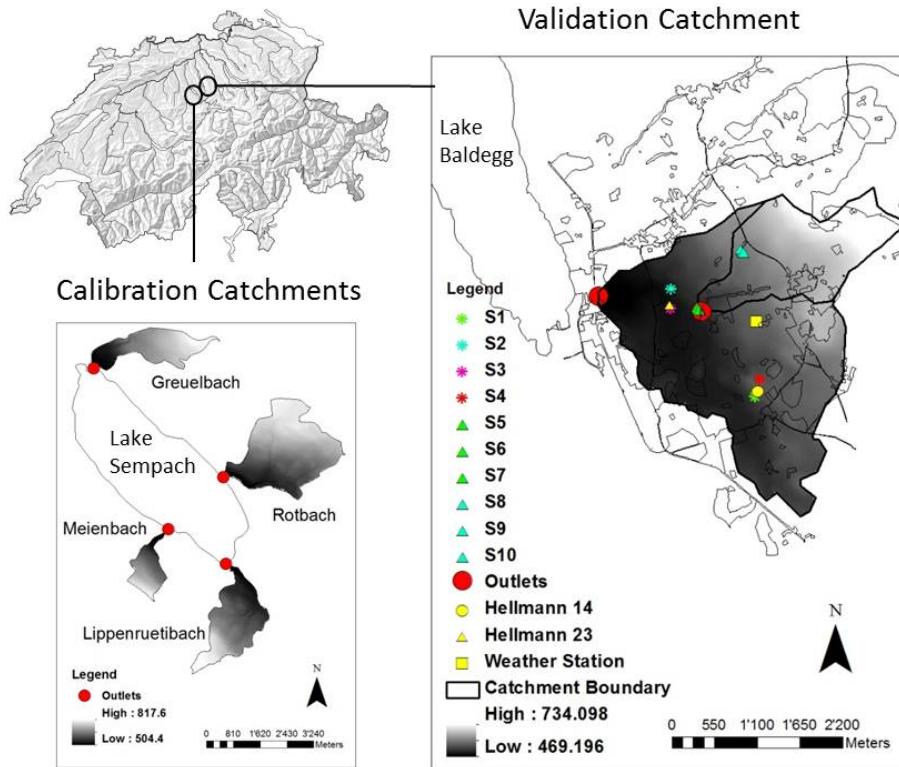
Validation Catchment

Lake Baldegg

Calibration Catchments

Greuelbach

Lake Sempach

Rotbach

Meienbach

Lippenruetibach

Legend
Outlets
High : 817.6
Low : 504.4

N

0 810 1'620 2'430 3'240 Meters

Legend
S1
S2
S3
S4
S5
S6
S7
S8
S9
S10
Outlets
Hellmann 14
Hellmann 23
Weather Station
Catchment Boundary
High : 734.098
Low : 469.196

N

0 550 1'100 1'650 2'200 Meters